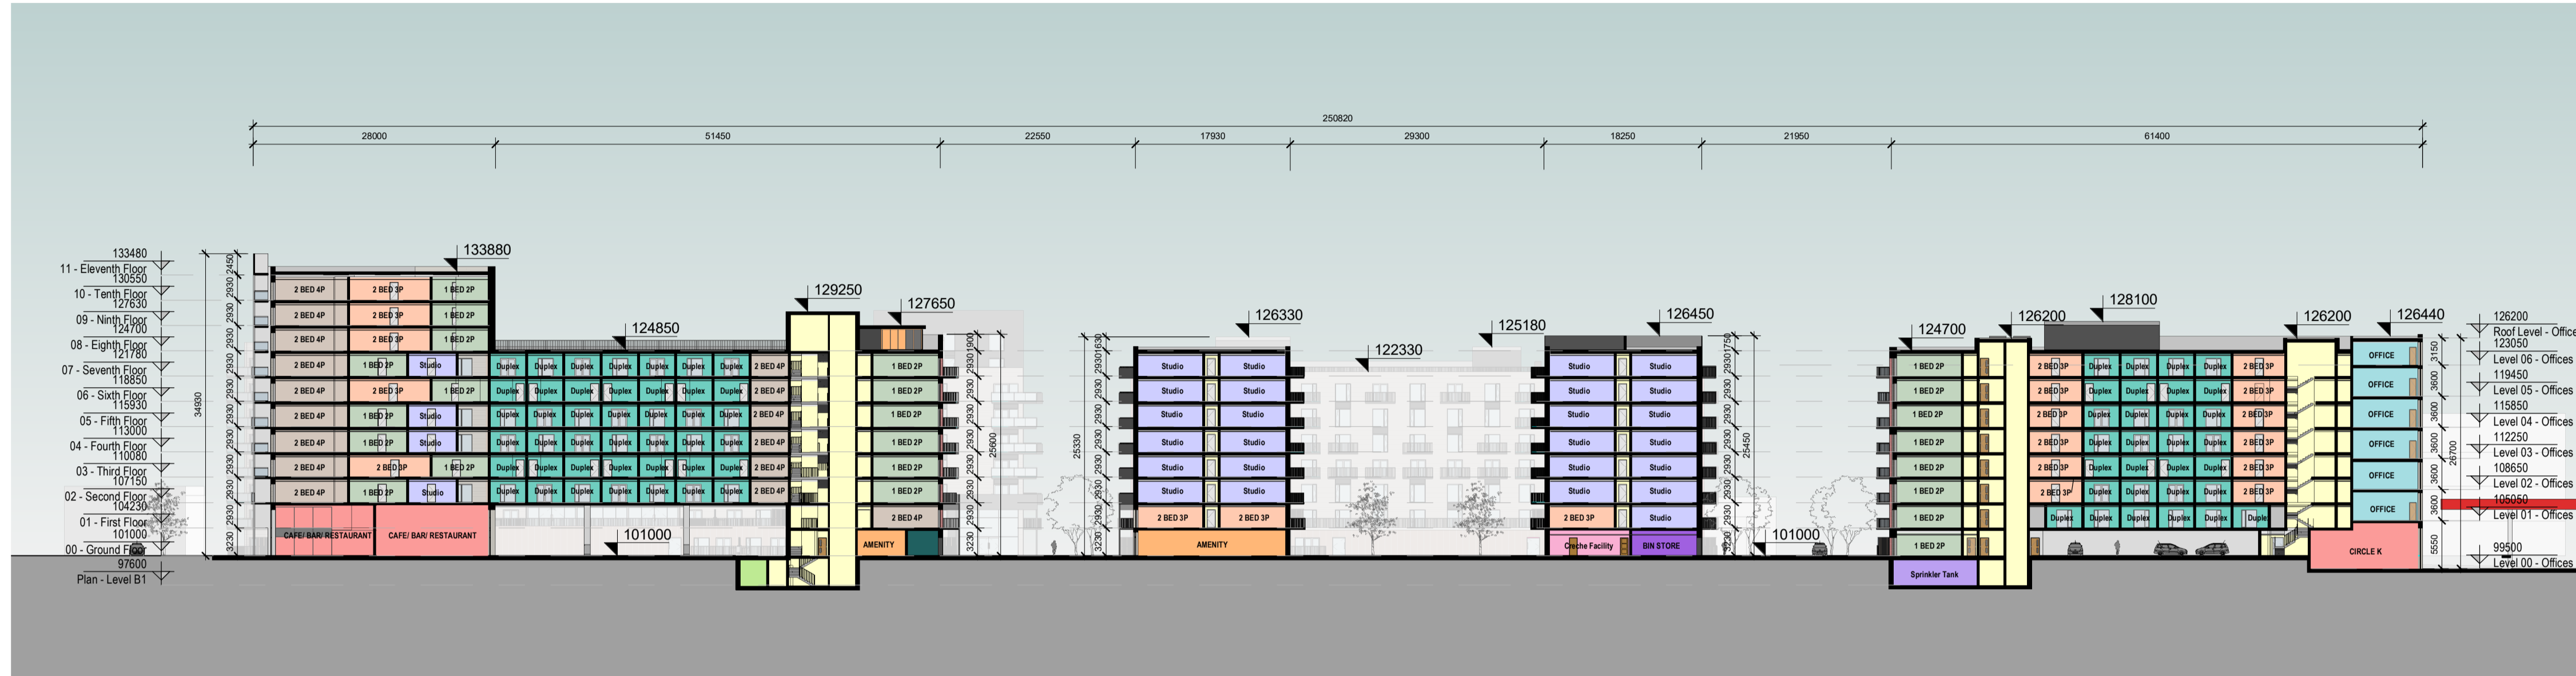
250820

28000 51450 22550 17930 29300 18250 21950 61400

133480
11 - Eleventh Floor
130550
10 - Tenth Floor
127630
09 - Ninth Floor
124700
08 - Eighth Floor
121780
07 - Seventh Floor
118850
06 - Sixth Floor
115930
05 - Fifth Floor
113000
04 - Fourth Floor
110080
03 - Third Floor
107150
02 - Second Floor
104230
01 - First Floor
101000
00 - Ground Floor
97600
Plan - Level B1

34930
2450 2930 2930 2930 2930 2930 2930 2930 2930 2930 2930 3230

133880
129250
127650
124850
126330
122330
125180
126450
124700
126200
128100
126200
126440
101000
101000

2 BED 4P | 2 BED 3P | 1 BED 2P
2 BED 4P | 2 BED 3P | 1 BED 2P
2 BED 4P | 2 BED 3P | 1 BED 2P
2 BED 4P | 1 BED 2P | Studio
2 BED 4P | 2 BED 3P | 1 BED 2P
2 BED 4P | 1 BED 2P | Studio
2 BED 4P | 1 BED 2P | Studio
2 BED 4P | 2 BED 3P | 1 BED 2P
2 BED 4P | 1 BED 2P | Studio
CAFE/ BAR/ RESTAURANT | CAFE/ BAR/ RESTAURANT

Duplex Duplex Duplex Duplex Duplex Duplex Duplex 2 BED 4P
Duplex Duplex Duplex Duplex Duplex Duplex Duplex 2 BED 4P
Duplex Duplex Duplex Duplex Duplex Duplex Duplex 2 BED 4P
Duplex Duplex Duplex Duplex Duplex Duplex Duplex 2 BED 4P
Duplex Duplex Duplex Duplex Duplex Duplex Duplex 2 BED 4P
Duplex Duplex Duplex Duplex Duplex Duplex Duplex 2 BED 4P

1 BED 2P
1 BED 2P
1 BED 2P
1 BED 2P
1 BED 2P
1 BED 2P
2 BED 4P
AMENITY

2930 1900 2930 2930 2930 2930 2930 2930 3230
25600

25330
2930 1630 2930 2930 2930 2930 2930 2930 3230

Studio Studio
Studio Studio
Studio Studio
Studio Studio
Studio Studio
Studio Studio
2 BED 3P 2 BED 3P
AMENITY

Studio Studio
Studio Studio
Studio Studio
Studio Studio
Studio Studio
Studio Studio
2 BED 3P Studio
Creche Facility BIN STORE

2930 1750 2930 2930 2930 2930 2930 2930 3230
25450

1 BED 2P
1 BED 2P
1 BED 2P
1 BED 2P
1 BED 2P
1 BED 2P
1 BED 2P
1 BED 2P
Sprinkler Tank

2 BED 3P Duplex Duplex Duplex Duplex Duplex 2 BED 3P
2 BED 3P Duplex Duplex Duplex Duplex Duplex 2 BED 3P
2 BED 3P Duplex Duplex Duplex Duplex Duplex 2 BED 3P
2 BED 3P Duplex Duplex Duplex Duplex Duplex 2 BED 3P
2 BED 3P Duplex Duplex Duplex Duplex Duplex 2 BED 3P
2 BED 3P Duplex Duplex Duplex Duplex Duplex 2 BED 3P
Duplex Duplex Duplex Duplex Duplex Duple

OFFICE
OFFICE
OFFICE
OFFICE
OFFICE
OFFICE
CIRCLE K

3150 3600 3600 3600 3600 3600 5550
26700

126200
Roof Level - Office
123050
Level 06 - Offices
119450
Level 05 - Offices
115850
Level 04 - Offices
112250
Level 03 - Offices
108650
Level 02 - Offices
105050
Level 01 - Offices
99500
Level 00 - Offices